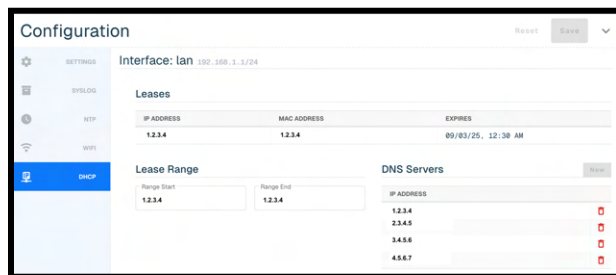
Configuration

Reset Save

SETTINGS

SYSLOG

NTP

WIFI

DHCP

Interface: lan 192.168.1.1/24

Leases

| IP ADDRESS | MAC ADDRESS | EXPIRES |
|---|---|---|
| 1.2.3.4 | 1.2.3.4 | 09/03/25, 12:30 AM |

Lease Range

Range Start
1.2.3.4

Range End
1.2.3.4

DNS Servers

New

| IP ADDRESS |
|---|
| 1.2.3.4 |
| 2.3.4.5 |
| 3.4.5.6 |
| 4.5.6.7 |